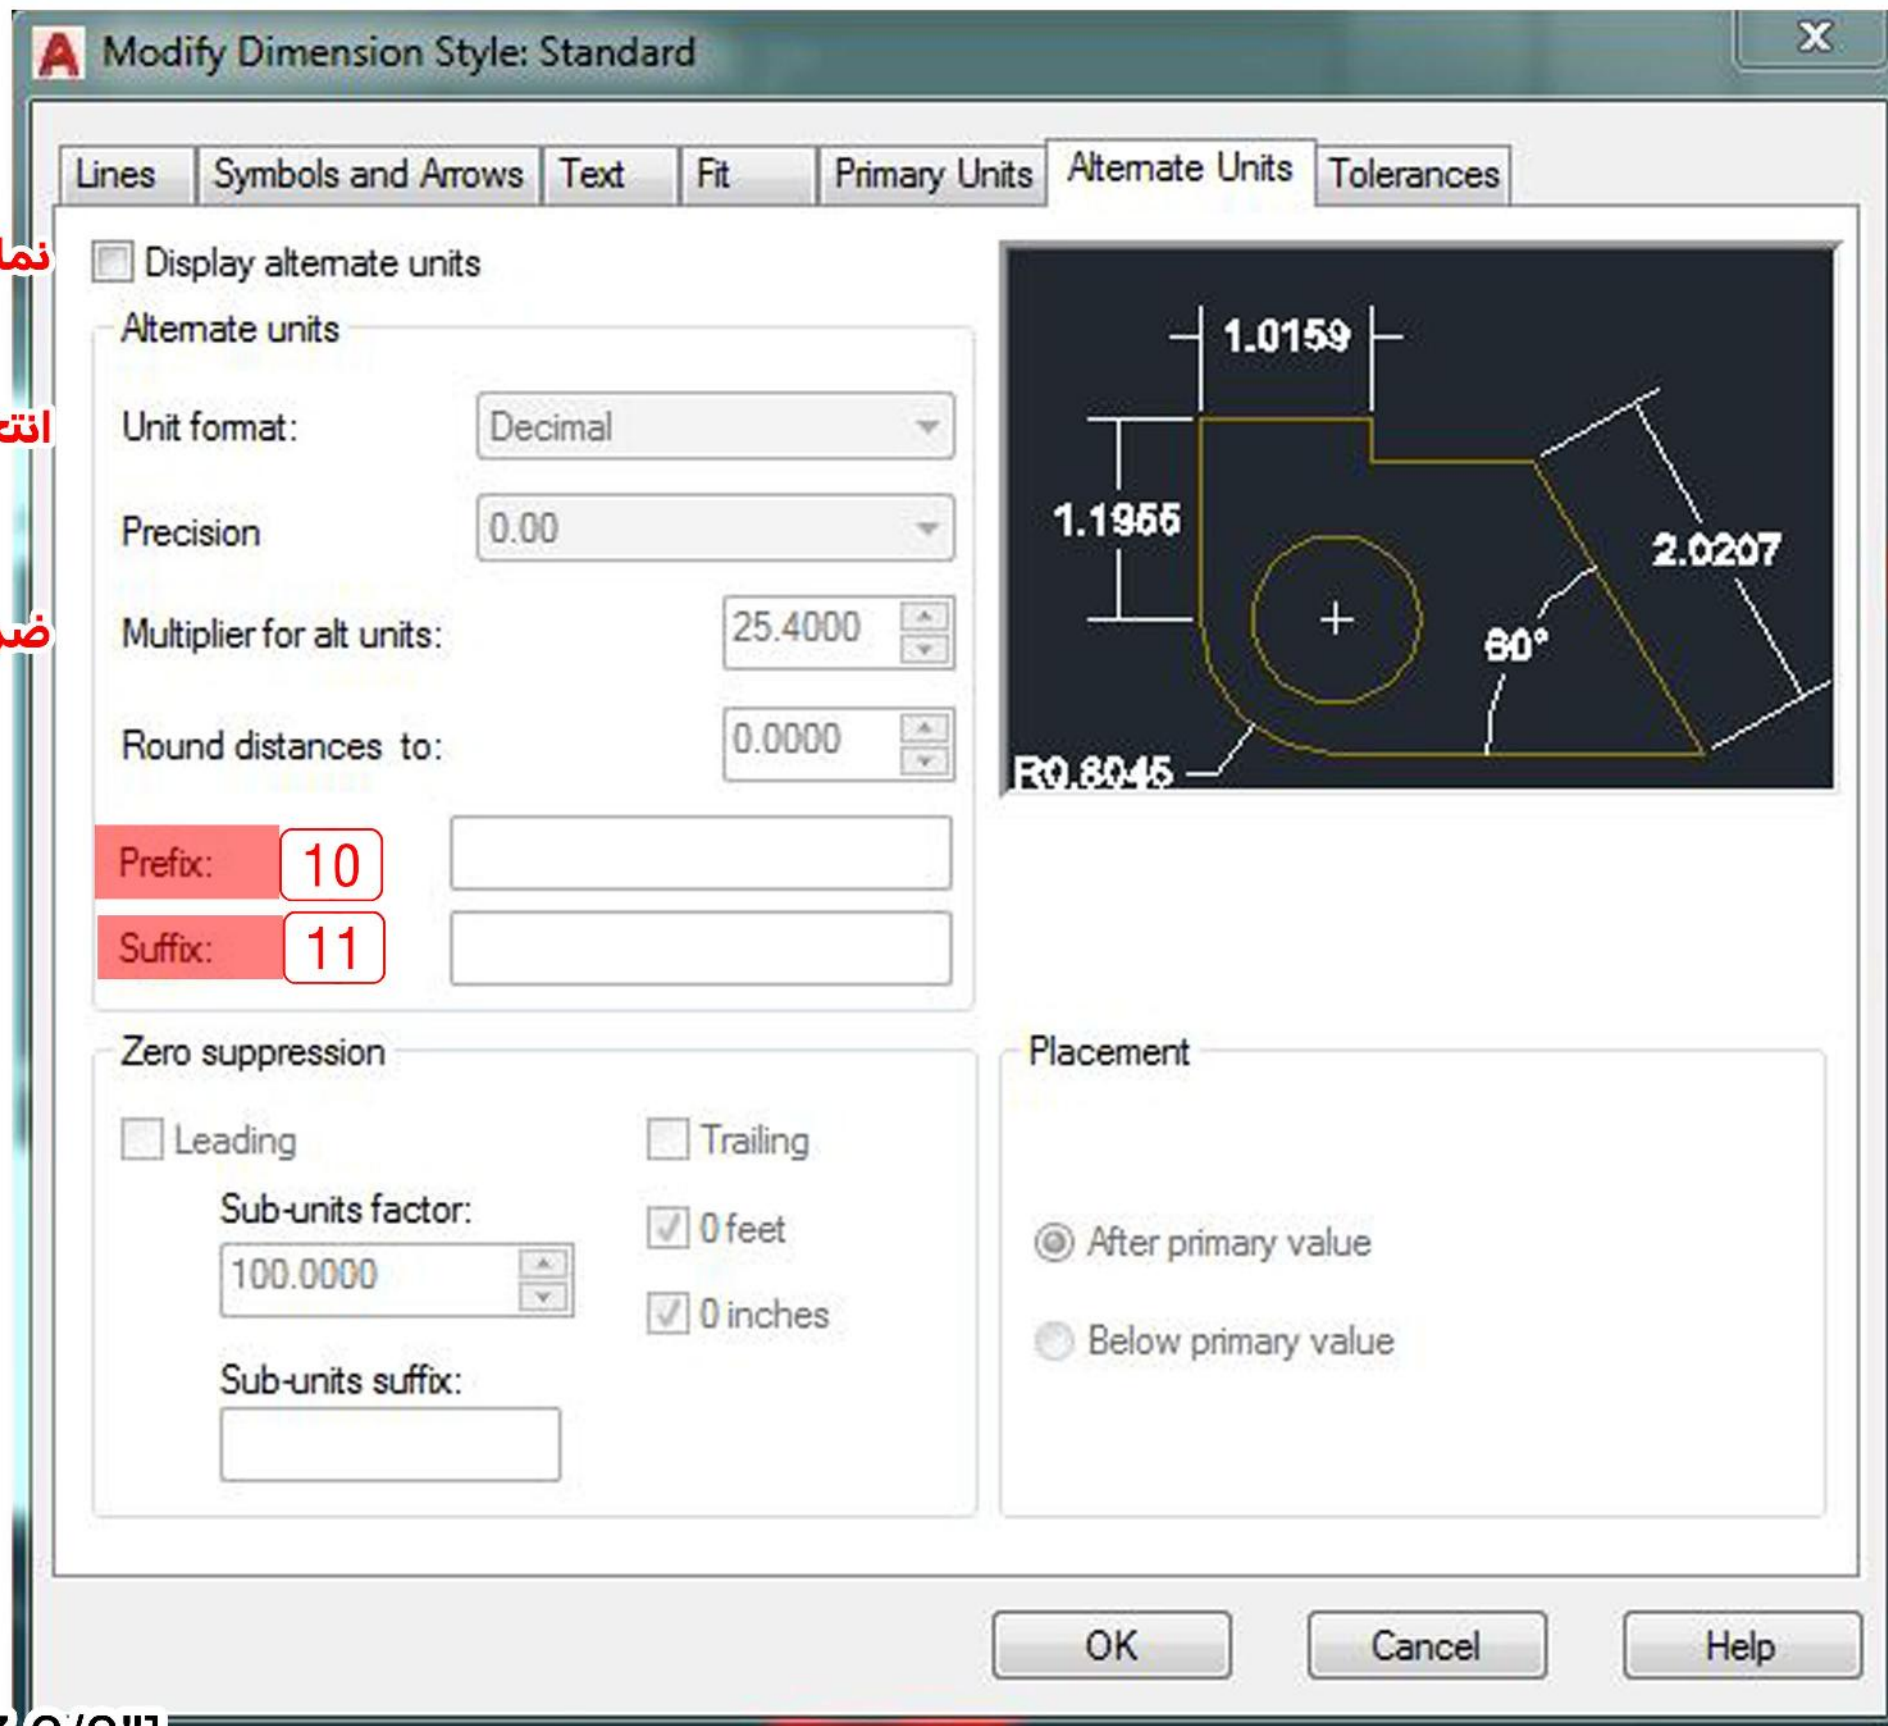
Modify Dimension Style: Standard

X

Lines | Symbols and Arrows | Text | Fit | Primary Units | Alternate Units | Tolerances

نما

Display alternate units

Alternate units

انت

Unit format: Decimal

Precision 0.00

ض

Multiplier for alt units: 25.4000

Round distances to: 0.0000

Prefix: 10

Suffix: 11

1.0159

1.1955

2.0207

60°

R0.8045

Zero suppression

Leading

Trailing

Sub-units factor:

100.0000

0 feet

0 inches

Sub-units suffix:

Placement

After primary value

Below primary value

OK

Cancel

Help